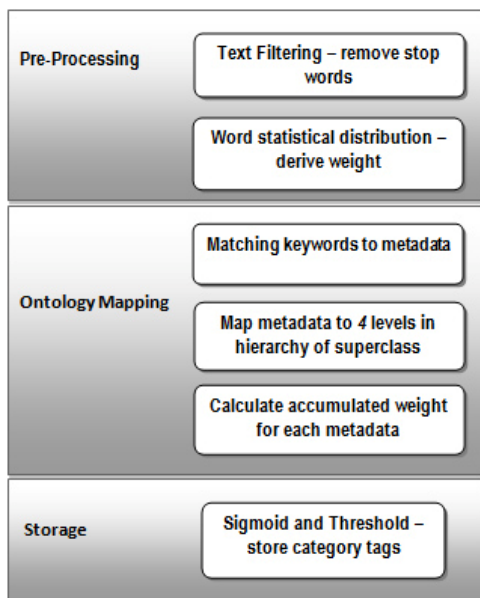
Pre-Processing

Text Filtering – remove stop words

Word statistical distribution – derive weight

Ontology Mapping

Matching keywords to metadata

Map metadata to *4* levels in hierarchy of superclass

Calculate accumulated weight for each metadata

Storage

Sigmoid and Threshold – store category tags